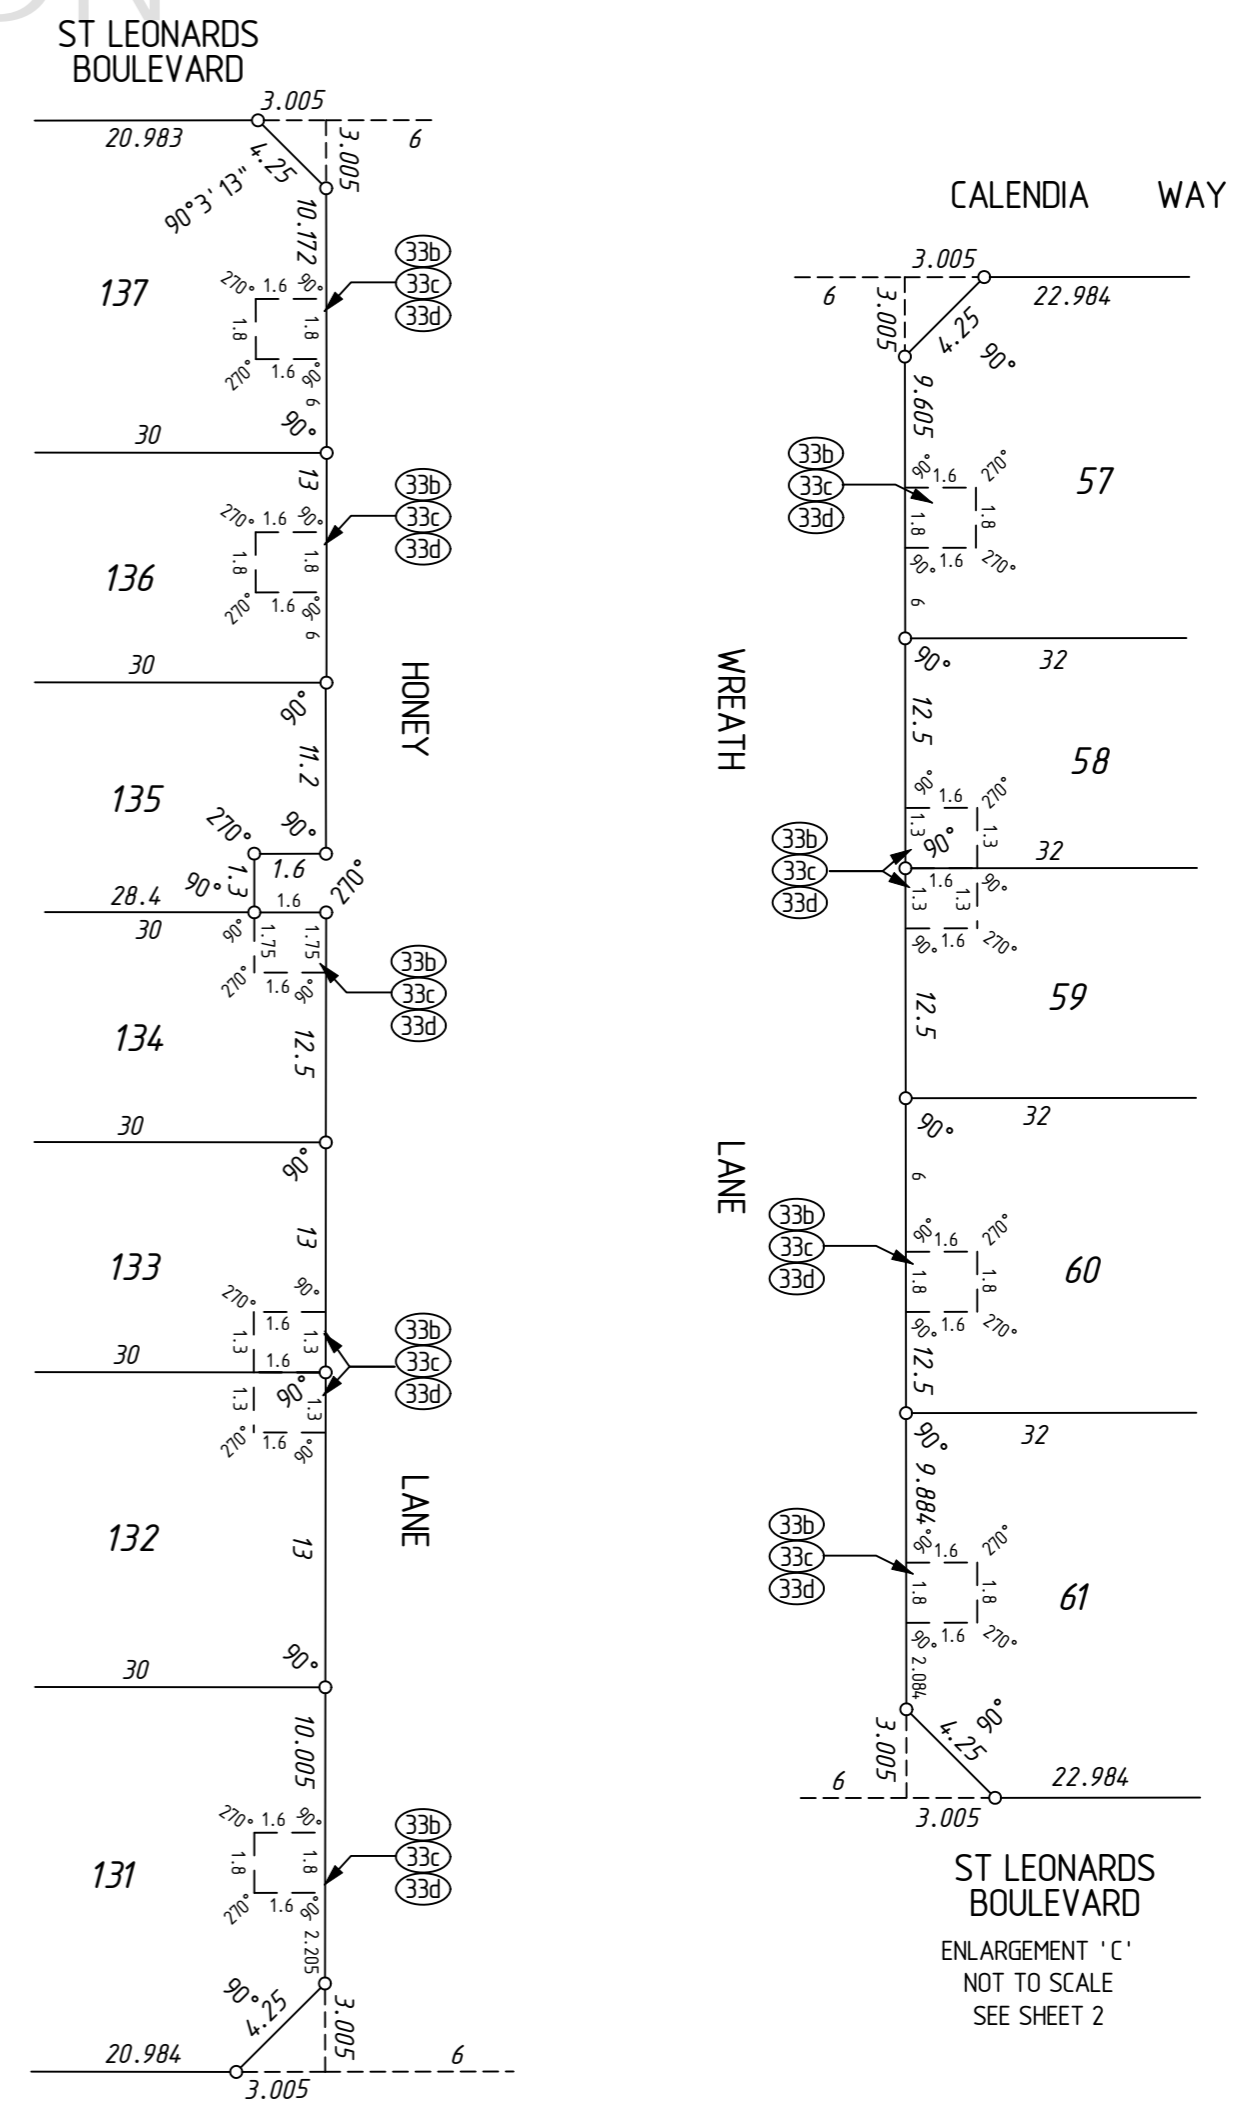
ST LEONARDS BOULEVARD

3.005
20.983
6
3.005
4.25
90°3' 13"
10.172
137
270° 1.6 90°
1.8 1.8
270° 1.6 90°
6
90°
33b
33c
33d
30
13
136
270° 1.6 90°
1.8 1.8
270° 1.6 90°
6
33b
33c
33d
30
90°
HONEY
11.2
135
270°
90°
1.3
1.6
90°
28.4
1.6
270°
30
90°
1.75 1.75
270° 1.6 90°
33b
33c
33d
134
12.5
30
90°
13
133
270°
90°
1.6
1.3 1.3
30
1.6
33b
33c
33d
1.3 90° 1.3
270° 1.6 90°
LANE
132
13
30
90°
10.005
270° 1.6 90°
1.8 1.8
270° 1.6 90°
33b
33c
33d
131
2.205
90°
4.25
3.005
20.984
6
3.005

CALENDIA WAY

3.005
6
3.005
4.25
22.984
90°
9.605
33b
33c
33d
90° 1.6 270°
1.8 1.8
90° 1.6 270°
6
57
90°
32
WREATH
12.5
58
90° 1.6 270°
1.3 1.3
90°
32
33b
33c
33d
1.6 90°
1.3 1.3
90° 1.6 270°
59
12.5
90°
32
LANE
6
33b
33c
33d
90° 1.6 270°
1.8 1.8
90° 1.6 270°
60
12.5
90°
32
9.884
33b
33c
33d
90° 1.6 270°
1.8 1.8
90° 1.6 270°
61
2.084
90°
4.25
3.005
6
22.984
3.005

ST LEONARDS BOULEVARD

ENLARGEMENT 'C'
NOT TO SCALE
SEE SHEET 2